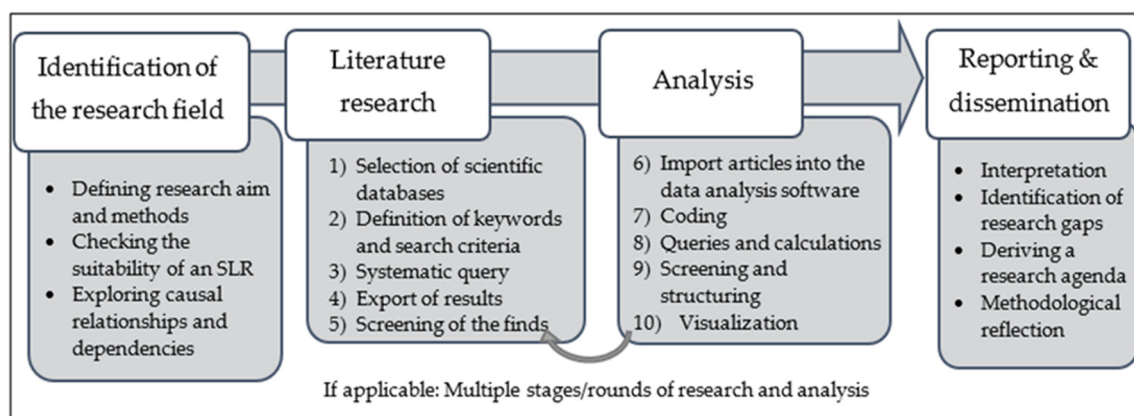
Identification of the research field

- Defining research aim and methods
- Checking the suitability of an SLR
- Exploring causal relationships and dependencies

Literature research

1) Selection of scientific databases
2) Definition of keywords and search criteria
3) Systematic query
4) Export of results
5) Screening of the finds

Analysis

6) Import articles into the data analysis software
7) Coding
8) Queries and calculations
9) Screening and structuring
10) Visualization

Reporting & dissemination

- Interpretation
- Identification of research gaps
- Deriving a research agenda
- Methodological reflection

If applicable: Multiple stages/rounds of research and analysis